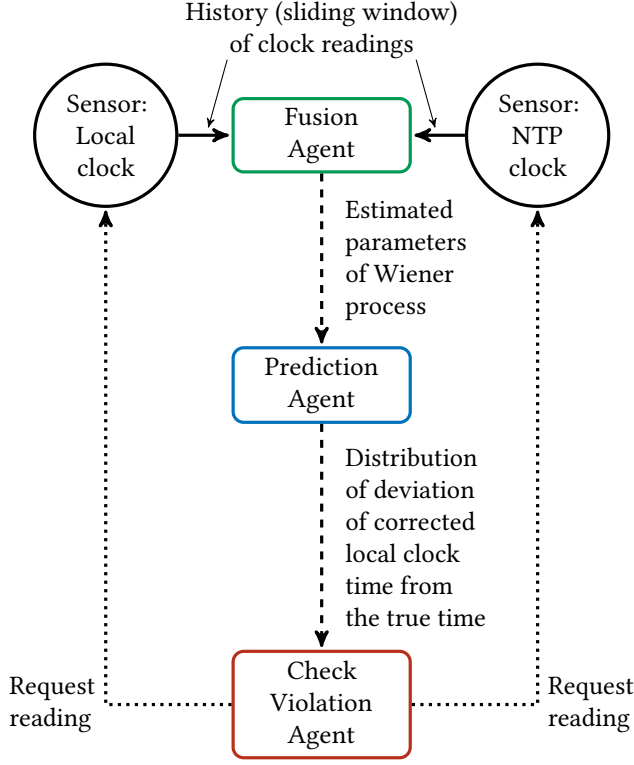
History (sliding window) of clock readings

Sensor: Local clock

Fusion Agent

Sensor: NTP clock

Estimated parameters of Wiener process

Prediction Agent

Distribution of deviation of corrected local clock time from the true time

Request reading

Check Violation Agent

Request reading